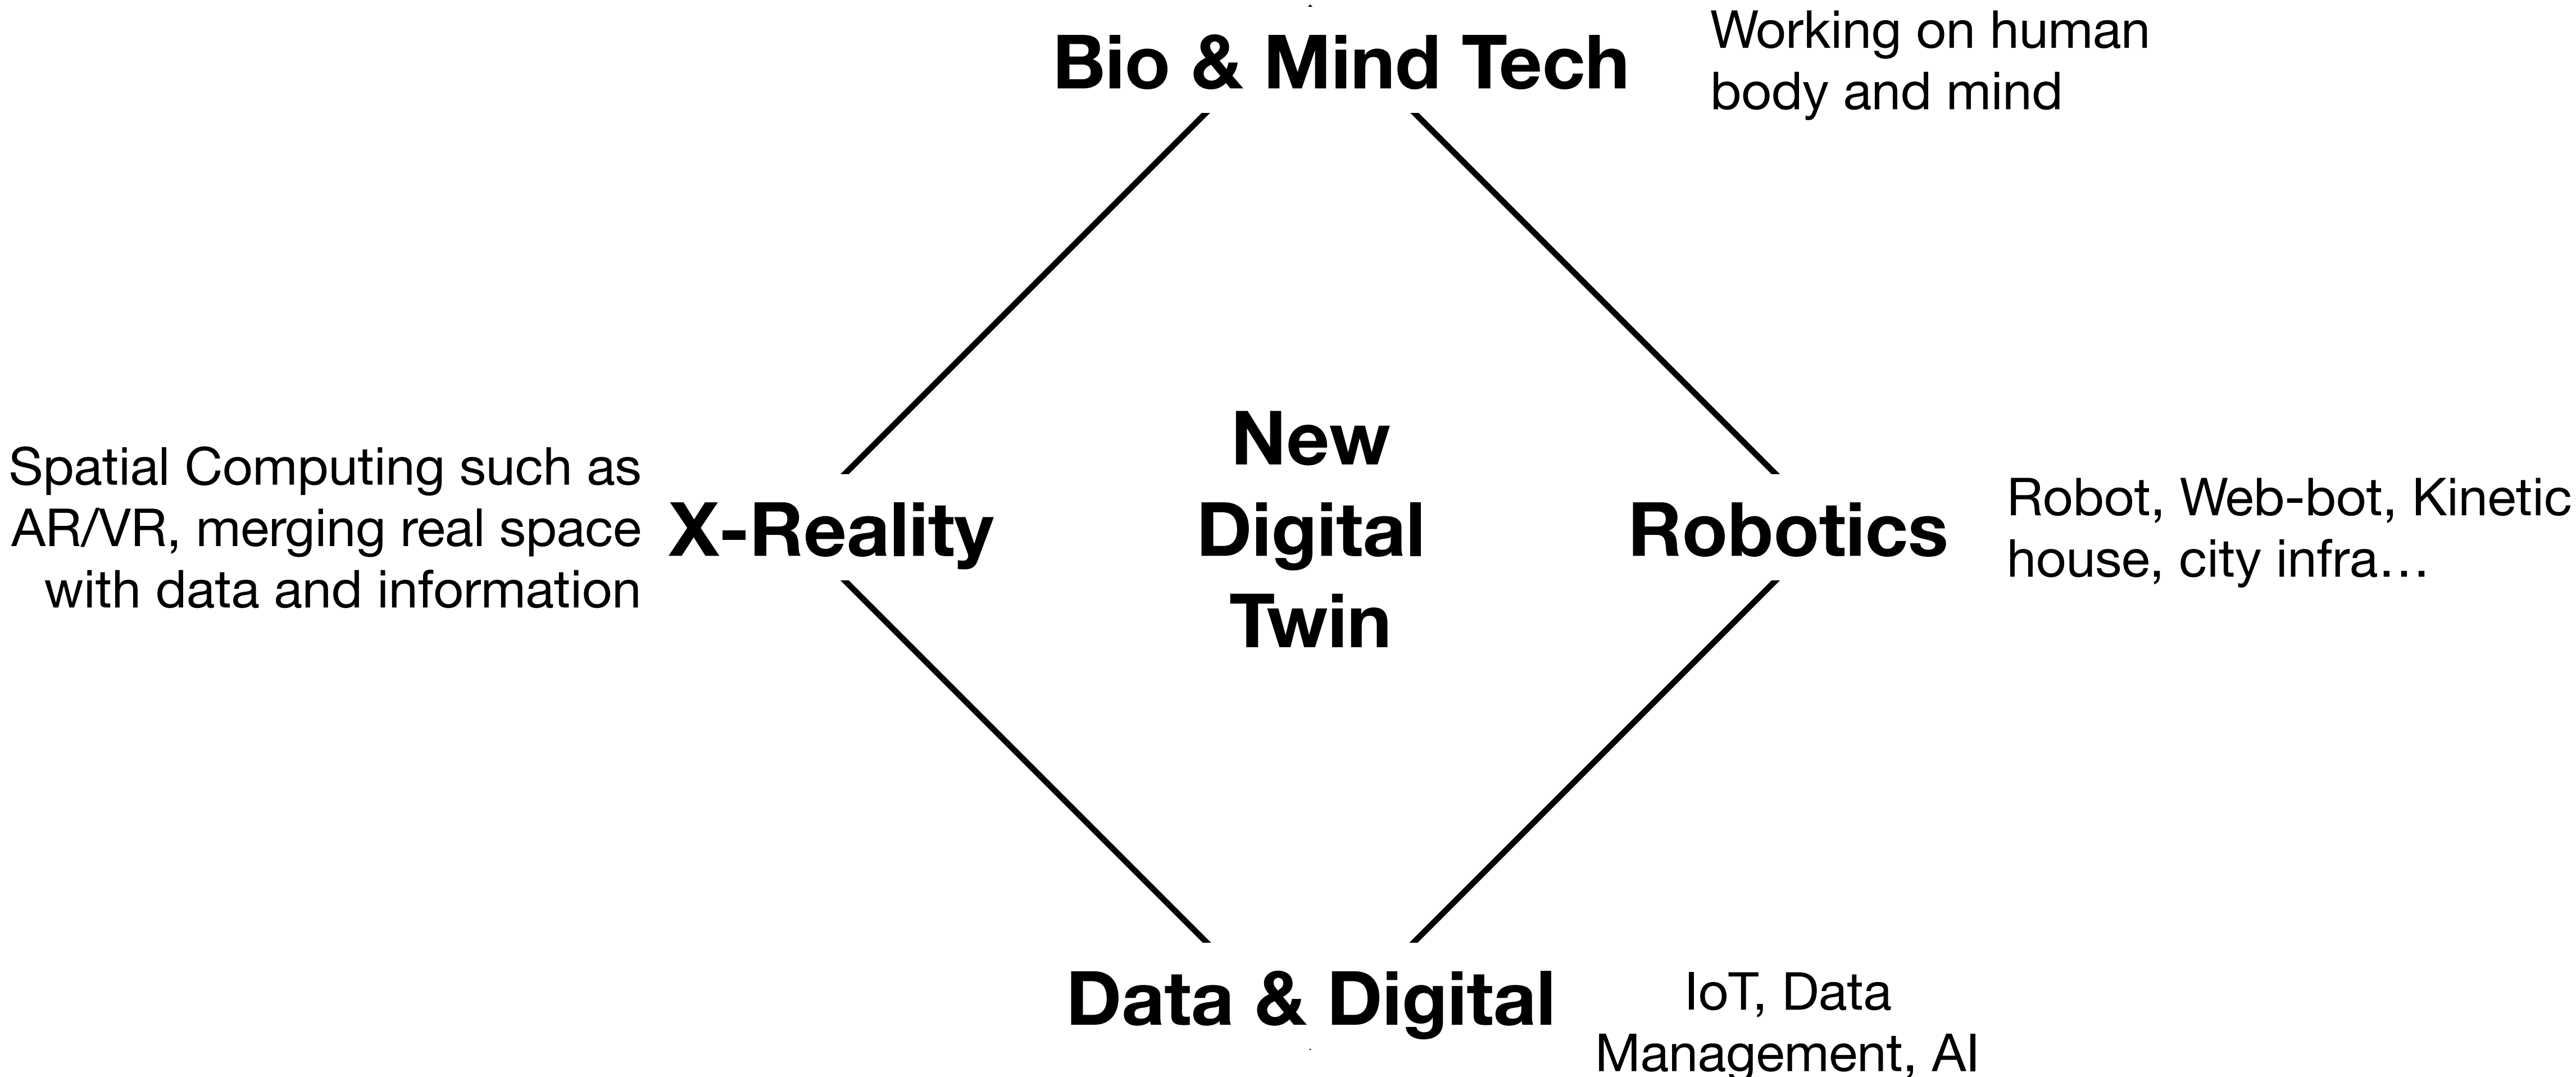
Bio & Mind Tech

Working on human body and mind

Spatial Computing such as AR/VR, merging real space with data and information

X-Reality

New Digital Twin

Robotics

Robot, Web-bot, Kinetic house, city infra…

Data & Digital

IoT, Data Management, AI